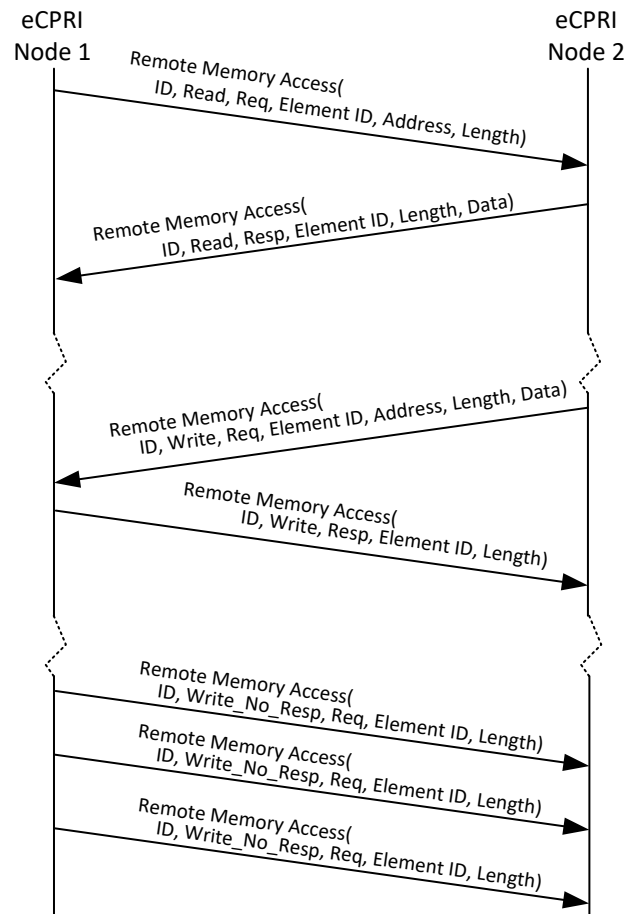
eCPRI Node 1

eCPRI Node 2

Remote Memory Access( ID, Read, Req, Element ID, Address, Length)

Remote Memory Access( ID, Read, Resp, Element ID, Length, Data)

Remote Memory Access( ID, Write, Req, Element ID, Address, Length, Data)

Remote Memory Access( ID, Write, Resp, Element ID, Length)

Remote Memory Access( ID, Write_No_Resp, Req, Element ID, Length)

Remote Memory Access( ID, Write_No_Resp, Req, Element ID, Length)

Remote Memory Access( ID, Write_No_Resp, Req, Element ID, Length)